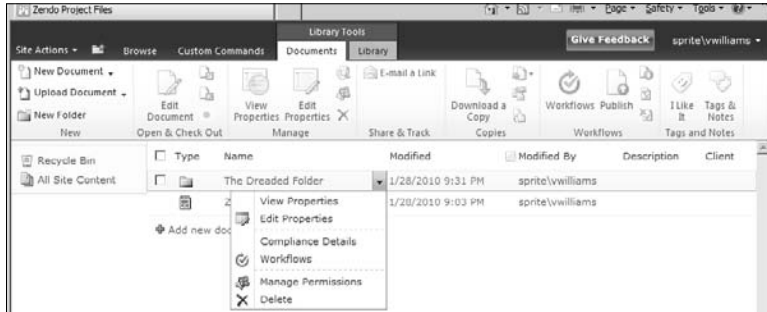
Zendo Project Files

Page ▾ Safety ▾ Tools ▾

Library Tools

Site Actions ▾ Browse Custom Commands Documents Library

Give Feedback sprite\vwilliams ▾

New Document ▾
Upload Document ▾
New Folder
New

Edit Document
Open & Check Out

View Properties
Edit Properties
Manage

E-mail a Link
Share & Track

Download a Copy
Copies

Workflows Publish
Workflows

I Like It
Tags & Notes
Tags and Notes

Recycle Bin
All Site Content

| Type | Name | Modified | Modified By | Description | Client |
|---|---|---|---|---|---|
| | The Dreaded Folder | 1/28/2010 9:31 PM | sprite\vwilliams | | |
| | Z | 1/28/2010 9:03 PM | sprite\vwilliams | | |

Add new doc

View Properties
Edit Properties
Compliance Details
Workflows
Manage Permissions
Delete